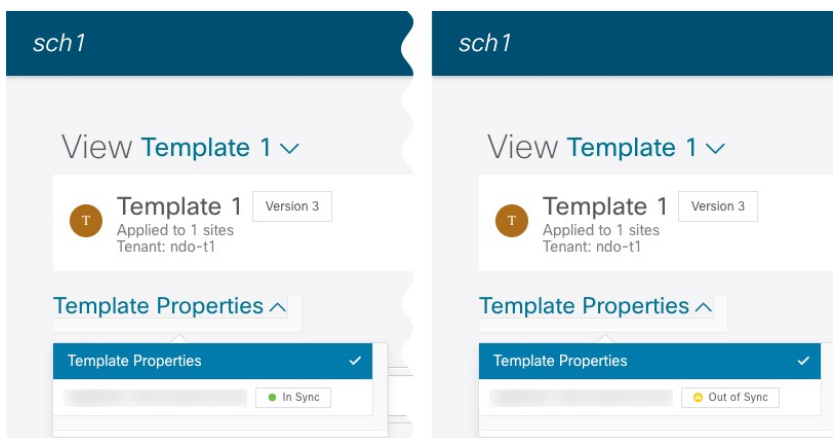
sch1

View Template 1 ∨

T Template 1 Version 3
Applied to 1 sites
Tenant: ndo-t1

Template Properties ∧

Template Properties ✓

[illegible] In Sync

sch1

View Template 1 ∨

T Template 1 Version 3
Applied to 1 sites
Tenant: ndo-t1

Template Properties ∧

Template Properties ✓

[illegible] Out of Sync